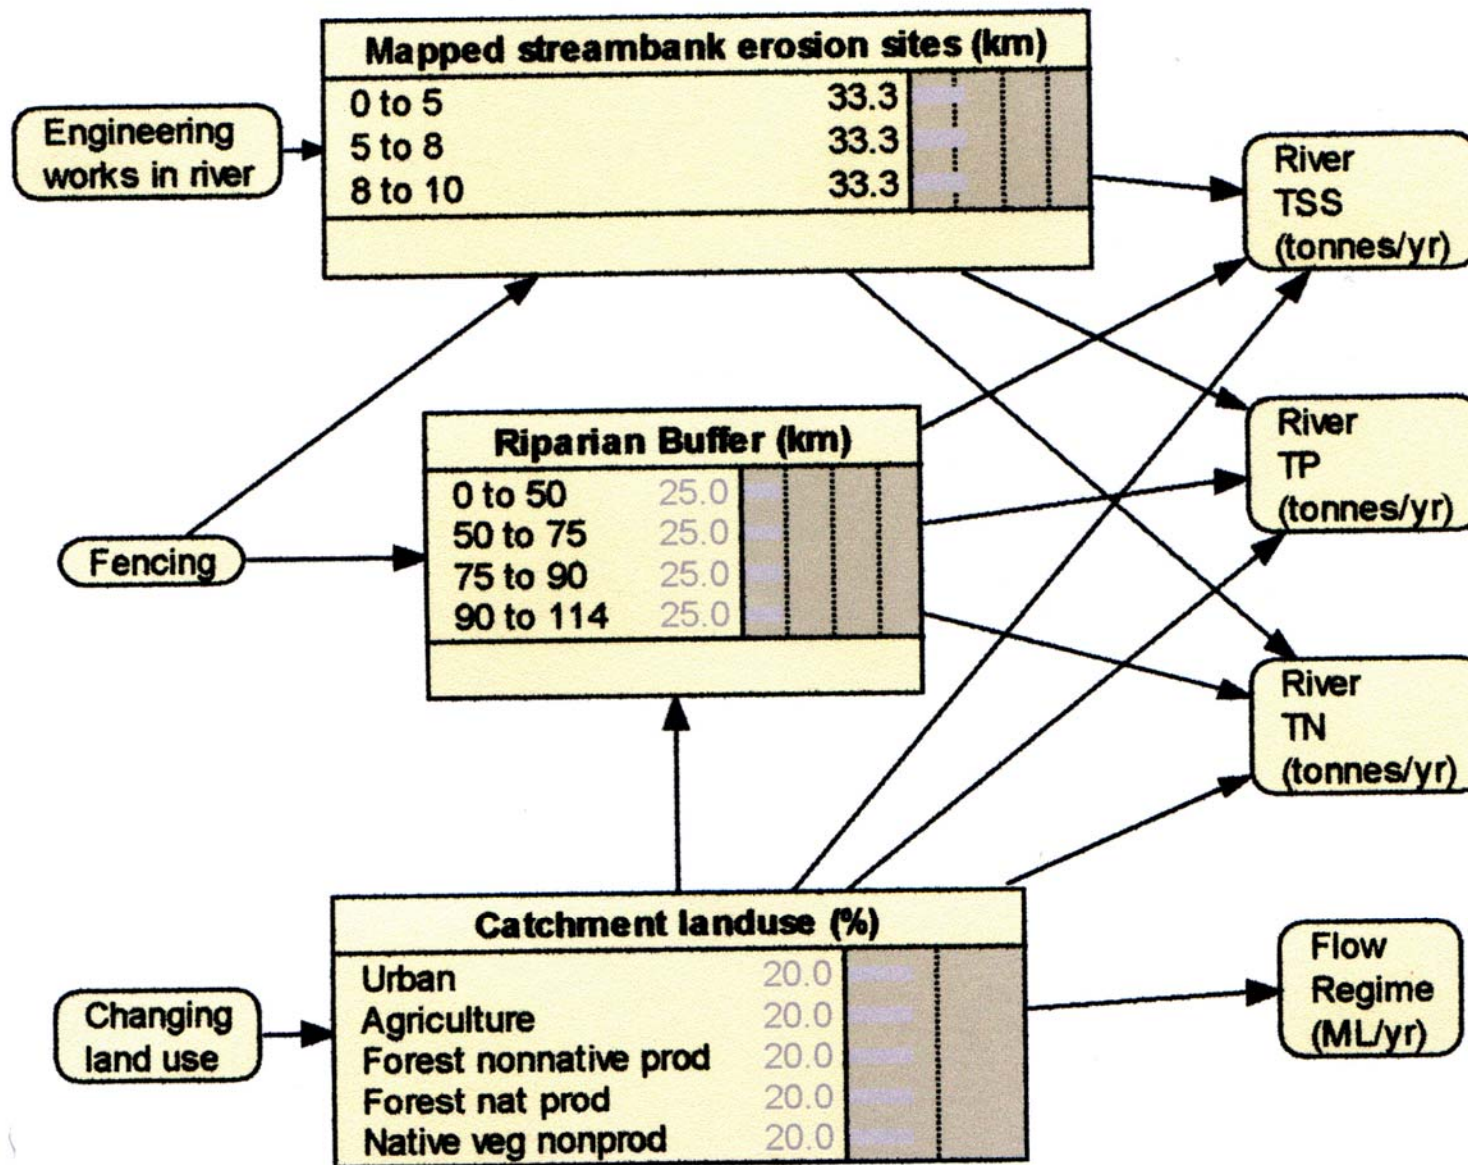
Mapped streambank erosion sites (km)

| | |
|---|---|
| 0 to 5 | 33.3 |
| 5 to 8 | 33.3 |
| 8 to 10 | 33.3 |

Engineering works in river

River TSS (tonnes/yr)

Riparian Buffer (km)

| | |
|---|---|
| 0 to 50 | 25.0 |
| 50 to 75 | 25.0 |
| 75 to 90 | 25.0 |
| 90 to 114 | 25.0 |

Fencing

River TP (tonnes/yr)

River TN (tonnes/yr)

Catchment landuse (%)

| | |
|---|---|
| Urban | 20.0 |
| Agriculture | 20.0 |
| Forest nonnative prod | 20.0 |
| Forest nat prod | 20.0 |
| Native veg nonprod | 20.0 |

Changing land use

Flow Regime (ML/yr)